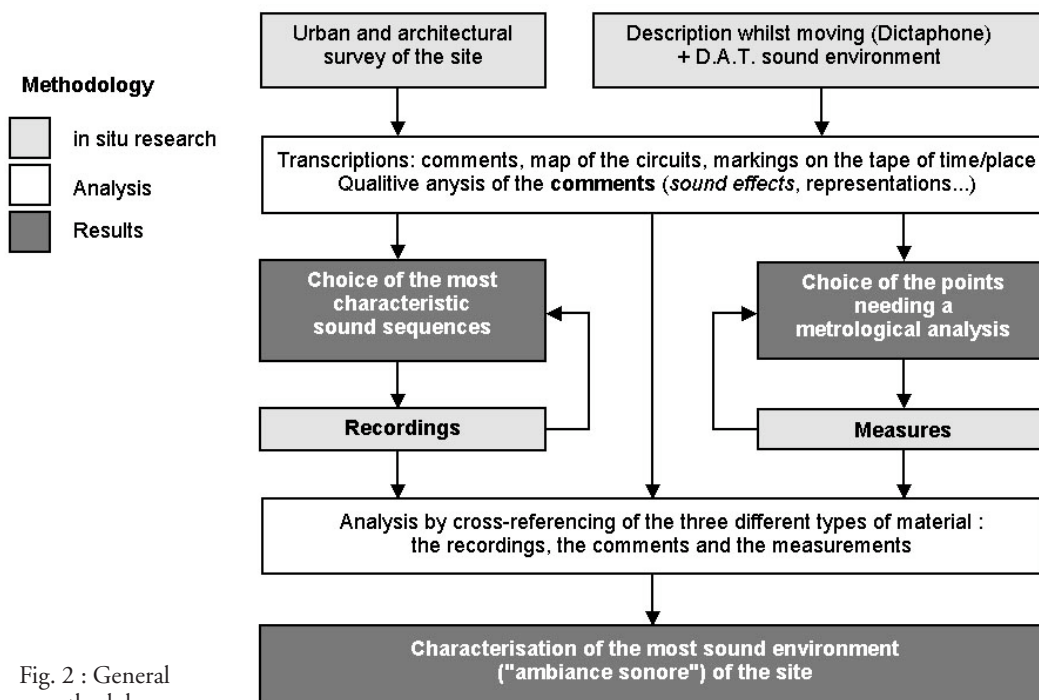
Methodology

in situ research

Analysis

Results

Urban and architectural survey of the site

Description whilst moving (Dictaphone) + D.A.T. sound environment

Transcriptions: comments, map of the circuits, markings on the tape of time/place
Qualitive anysis of the **comments** (*sound effects*, representations...)

**Choice of the most characteristic sound sequences**

**Choice of the points needing a metrological analysis**

**Recordings**

**Measures**

Analysis by cross-referencing of the three different types of material : the recordings, the comments and the measurements

**Characterisation of the most sound environment ("ambiance sonore") of the site**

Fig. 2 : General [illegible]